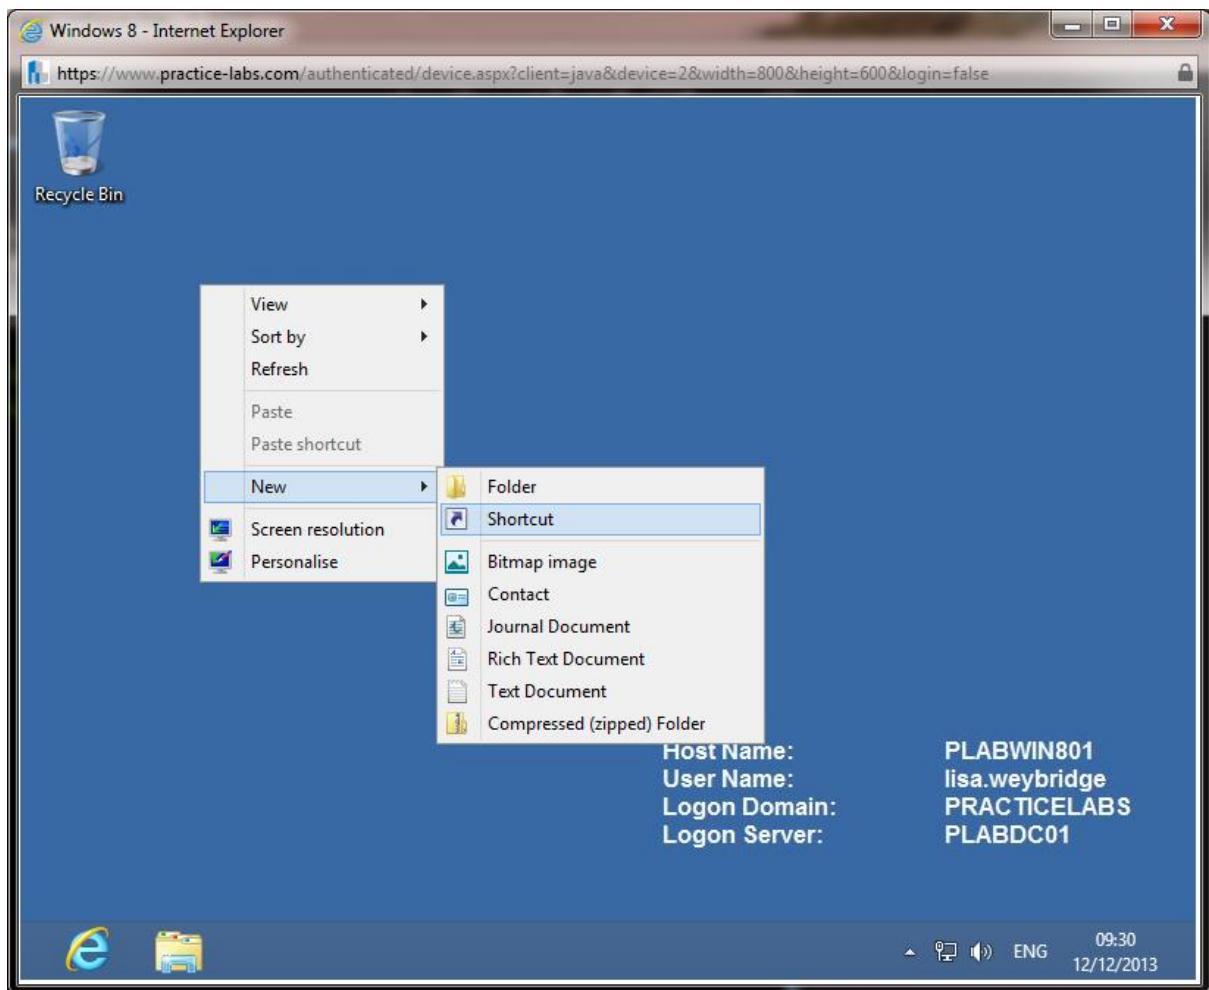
Windows 8 - Internet Explorer

https://www.practice-labs.com/authenticated/device.aspx?client=java&device=2&width=800&height=600&login=false

Recycle Bin

View
Sort by
Refresh
Paste
Paste shortcut
New
Screen resolution
Personalise

Folder
Shortcut
Bitmap image
Contact
Journal Document
Rich Text Document
Text Document
Compressed (zipped) Folder

| | |
|---|---|
| Host Name: | PLABWIN801 |
| User Name: | lisa.weybridge |
| Logon Domain: | PRACTICELABS |
| Logon Server: | PLABDC01 |

ENG
09:30
12/12/2013